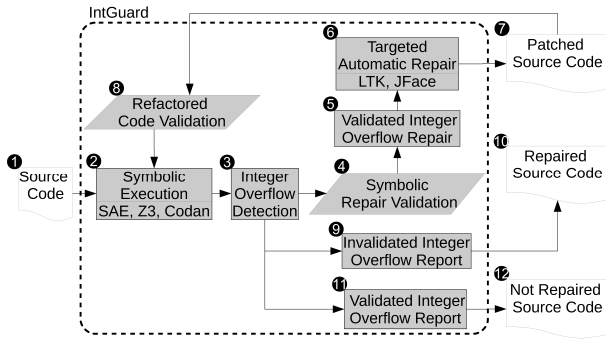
IntGuard

6 Targeted Automatic Repair
LTK, JFace

7 Patched Source Code

8 Refactored Code Validation

5 Validated Integer Overflow Repair

10 Repaired Source Code

1 Source Code

2 Symbolic Execution
SAE, Z3, Codan

3 Integer Overflow Detection

4 Symbolic Repair Validation

9 Invalidated Integer Overflow Report

11 Validated Integer Overflow Report

12 Not Repaired Source Code